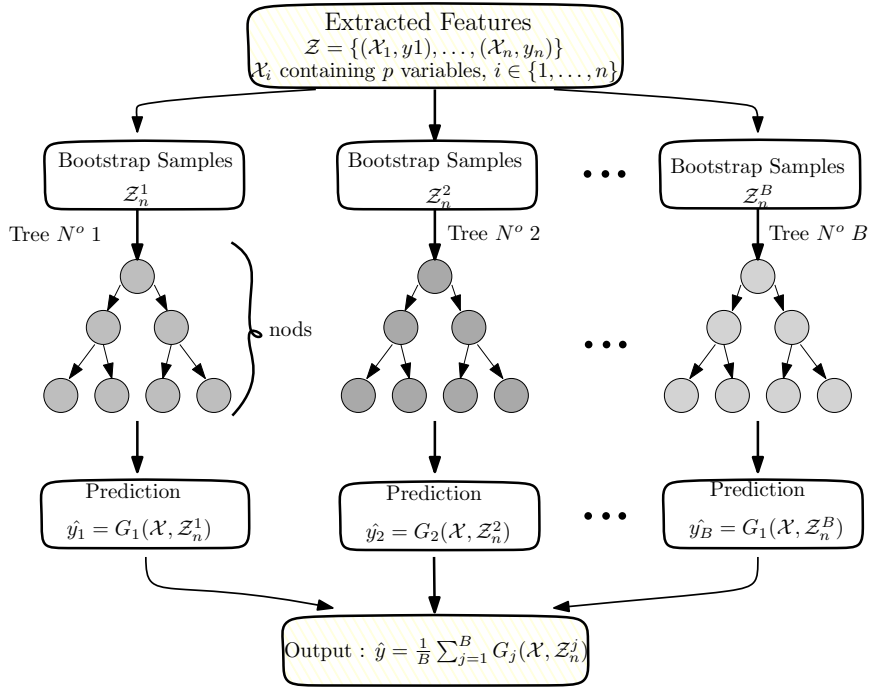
Extracted Features
$\mathcal{Z} = \{(\mathcal{X}_1, y1), \ldots, (\mathcal{X}_n, y_n)\}$
$\mathcal{X}_i$ containing $p$ variables, $i \in \{1, \ldots, n\}$

Bootstrap Samples
$\mathcal{Z}_n^1$

Bootstrap Samples
$\mathcal{Z}_n^2$

Bootstrap Samples
$\mathcal{Z}_n^B$

Tree $N^o$ 1

Tree $N^o$ 2

Tree $N^o$ $B$

nods

Prediction
$\hat{y_1} = G_1(\mathcal{X}, \mathcal{Z}_n^1)$

Prediction
$\hat{y_2} = G_2(\mathcal{X}, \mathcal{Z}_n^2)$

Prediction
$\hat{y_B} = G_1(\mathcal{X}, \mathcal{Z}_n^B)$

Output : $\hat{y} = \frac{1}{B} \sum_{j=1}^{B} G_j(\mathcal{X}, \mathcal{Z}_n^j)$